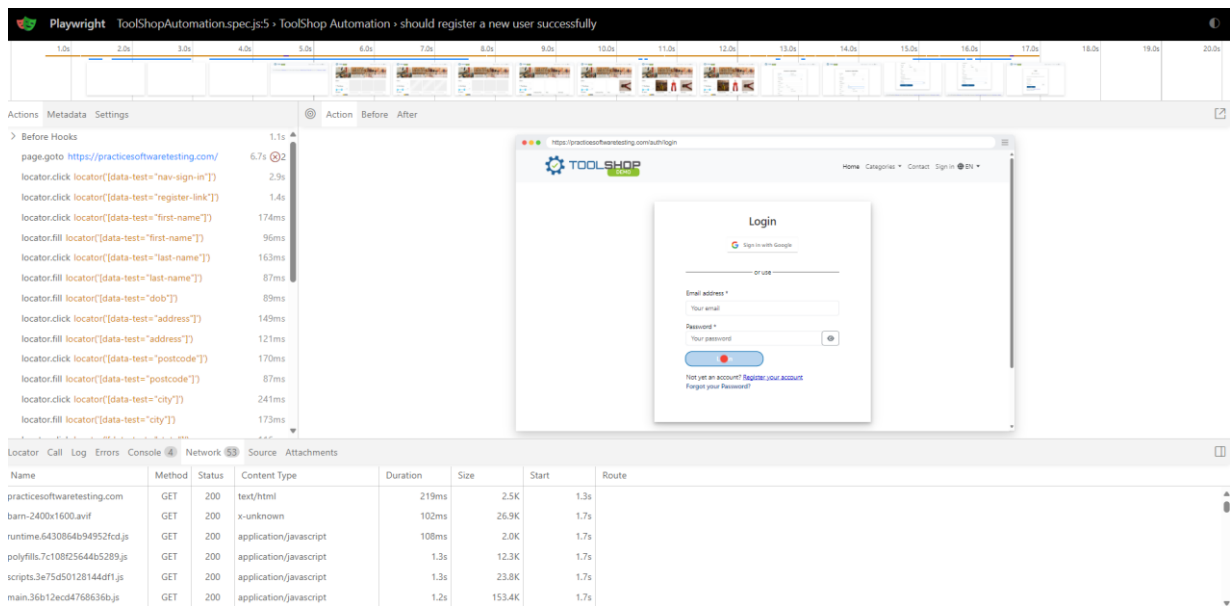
Playwright ToolShopAutomation.spec.js:5 › ToolShop Automation › should register a new user successfully

1.0s 2.0s 3.0s 4.0s 5.0s 6.0s 7.0s 8.0s 9.0s 10.0s 11.0s 12.0s 13.0s 14.0s 15.0s 16.0s 17.0s 18.0s 19.0s 20.0s

Actions Metadata Settings

Action Before After

› Before Hooks 1.1s
page.goto https://practicesoftwaretesting.com/ 6.7s ⊗2
locator.click locator('[data-test="nav-sign-in"]') 2.9s
locator.click locator('[data-test="register-link"]') 1.4s
locator.click locator('[data-test="first-name"]') 174ms
locator.fill locator('[data-test="first-name"]') 96ms
locator.click locator('[data-test="last-name"]') 163ms
locator.fill locator('[data-test="last-name"]') 87ms
locator.fill locator('[data-test="dob"]') 89ms
locator.click locator('[data-test="address"]') 149ms
locator.fill locator('[data-test="address"]') 121ms
locator.click locator('[data-test="postcode"]') 170ms
locator.fill locator('[data-test="postcode"]') 87ms
locator.click locator('[data-test="city"]') 241ms
locator.fill locator('[data-test="city"]') 173ms

https://practicesoftwaretesting.com/auth/login

TOOLSHOP DEMO

Home Categories Contact Sign in EN

Login

Sign in with Google

or use

Email address *

Your email

Password *

Your password

Not yet an account? Register your account

Forgot your Password?

Locator Call Log Errors Console 4 Network 53 Source Attachments

| Name | Method | Status | Content Type | Duration | Size | Start | Route |
|---|---|---|---|---|---|---|---|
| practicesoftwaretesting.com | GET | 200 | text/html | 219ms | 2.5K | 1.3s | |
| barn-2400x1600.avif | GET | 200 | x-unknown | 102ms | 26.9K | 1.7s | |
| runtime.6430864b94952fcd.js | GET | 200 | application/javascript | 108ms | 2.0K | 1.7s | |
| polyfills.7c108f25644b5289.js | GET | 200 | application/javascript | 1.3s | 12.3K | 1.7s | |
| scripts.3e75d50128144df1.js | GET | 200 | application/javascript | 1.3s | 23.8K | 1.7s | |
| main.36b12ecd4768636b.js | GET | 200 | application/javascript | 1.2s | 153.4K | 1.7s | |